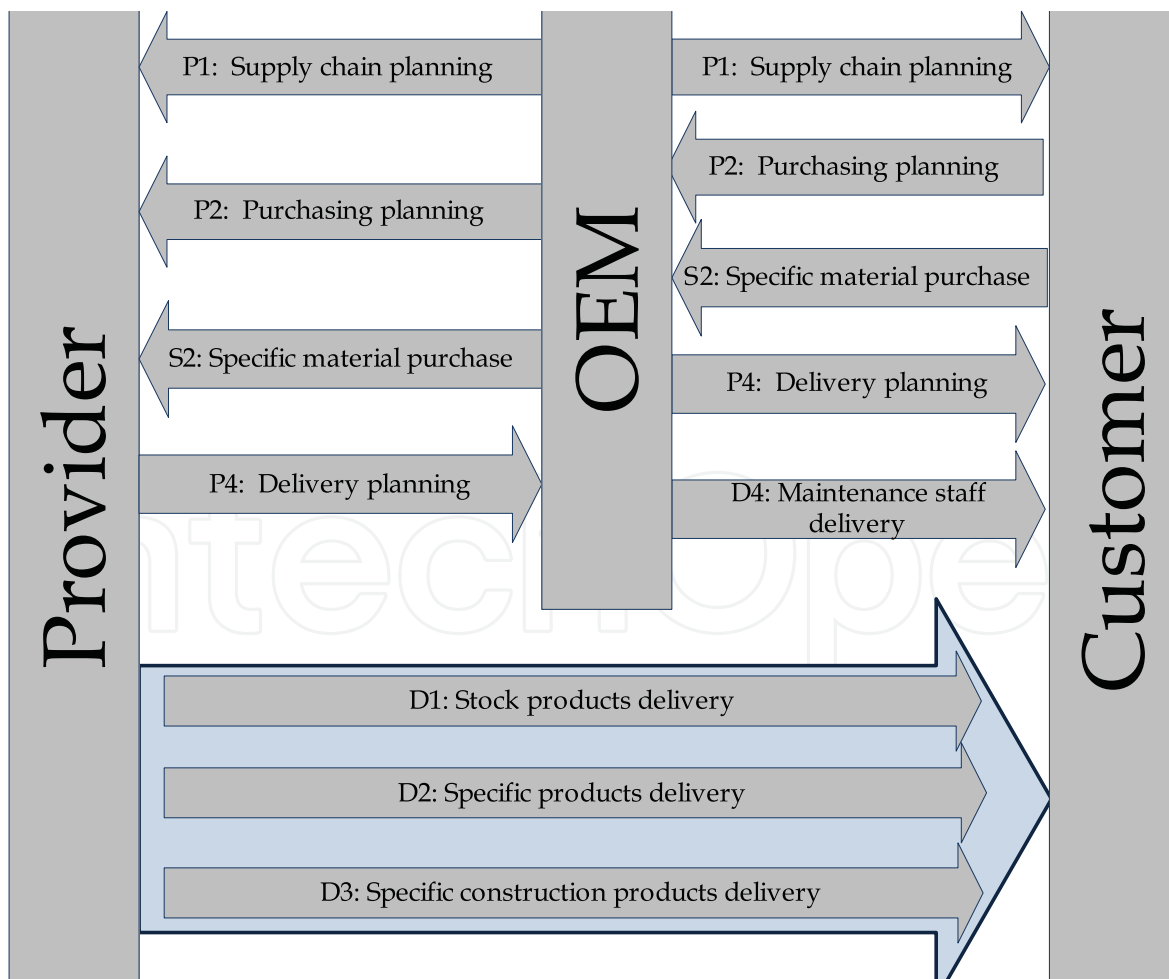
Provider

OEM

Customer

P1: Supply chain planning

P1: Supply chain planning

P2: Purchasing planning

P2: Purchasing planning

S2: Specific material purchase

S2: Specific material purchase

P4: Delivery planning

P4: Delivery planning

D4: Maintenance staff delivery

IntechOpen

D1: Stock products delivery

D2: Specific products delivery

D3: Specific construction products delivery